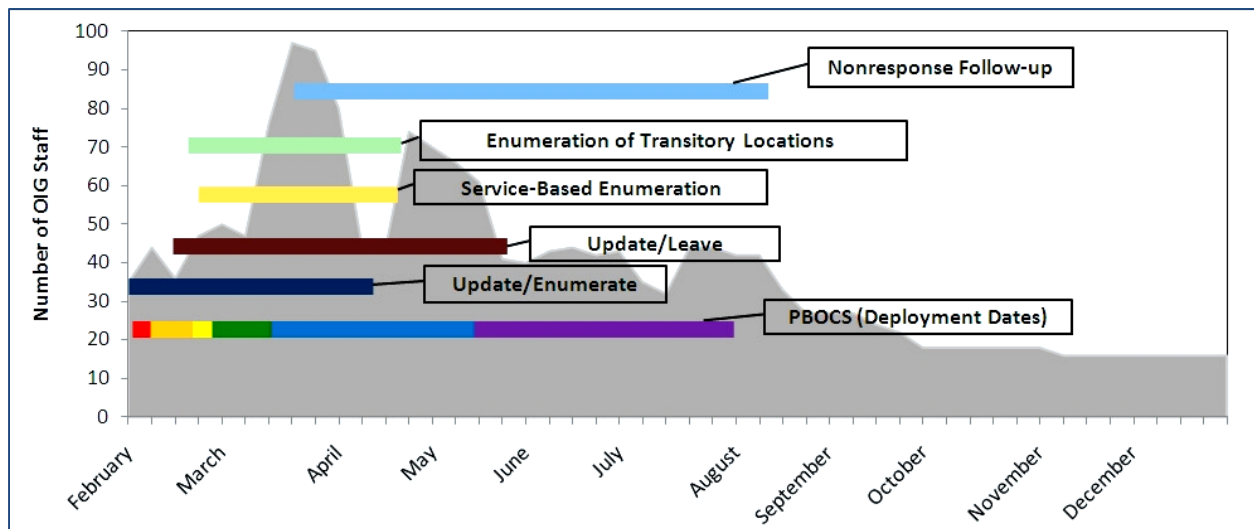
100
90
80
70
60
50
40
30
20
10
0

Number of OIG Staff

Nonresponse Follow-up
Enumeration of Transitory Locations
Service-Based Enumeration
Update/Leave
Update/Enumerate
PBOCS (Deployment Dates)

February
March
April
May
June
July
August
September
October
November
December